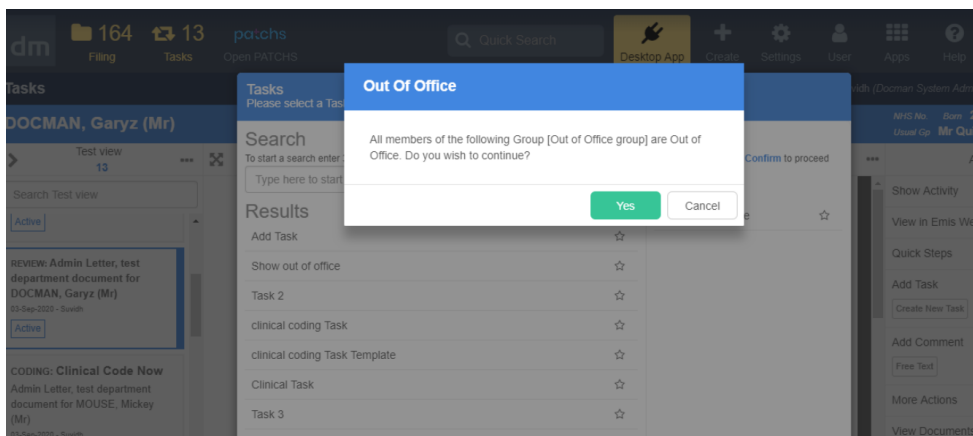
dm 164 Filing 13 Tasks patchs Open PATCHS Quick Search Desktop App Create Settings User Apps Help

Tasks

DOCMAN, Garyz (Mr)

Test view 13

Search Test view

Active

REVIEW: Admin Letter, test department document for DOCMAN, Garyz (Mr)
03-Sep-2020 - Suvidh
Active

CODING: Clinical Code Now
Admin Letter, test department document for MOUSE, Mickey (Mr)

Tasks
Please select a Tas

Search
To start a search enter
Type here to start

Results
Add Task
Show out of office
Task 2
clinical coding Task
clinical coding Task Template
Clinical Task
Task 3

Confirm to proceed

vidh (Docman System Adm

NHS No. Born
Usual Gp Mr Qu

Show Activity
View in Emis We
Quick Steps
Add Task
Create New Task
Add Comment
Free Text
More Actions
View Document

Out Of Office

All members of the following Group [Out of Office group] are Out of Office. Do you wish to continue?

Yes Cancel